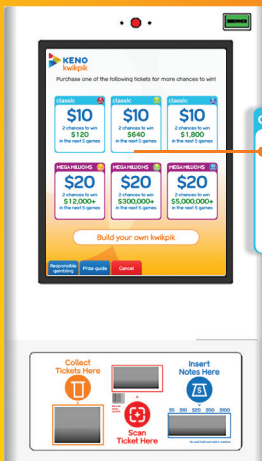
KENO kwikpik

Purchase one of the following tickets for more chances to win!

classic
$10
2 chances to win
$120
in the next 5 games

classic
$10
2 chances to win
$640
in the next 5 games

classic
$10
2 chances to win
$1,800
in the next 5 games

MEGAMILLIONS
$20
2 chances to win
$12,000+
in the next 5 games

MEGAMILLIONS
$20
2 chances to win
$300,000+
in the next 5 games

MEGAMILLIONS
$20
2 chances to win
$5,000,000+
in the next 5 games

Build your own kwikpik

Responsible gambling

Prize guide

Cancel

Collect Tickets Here

Scan Ticket Here

Insert Notes Here

$5 $10 $20 $50 $100